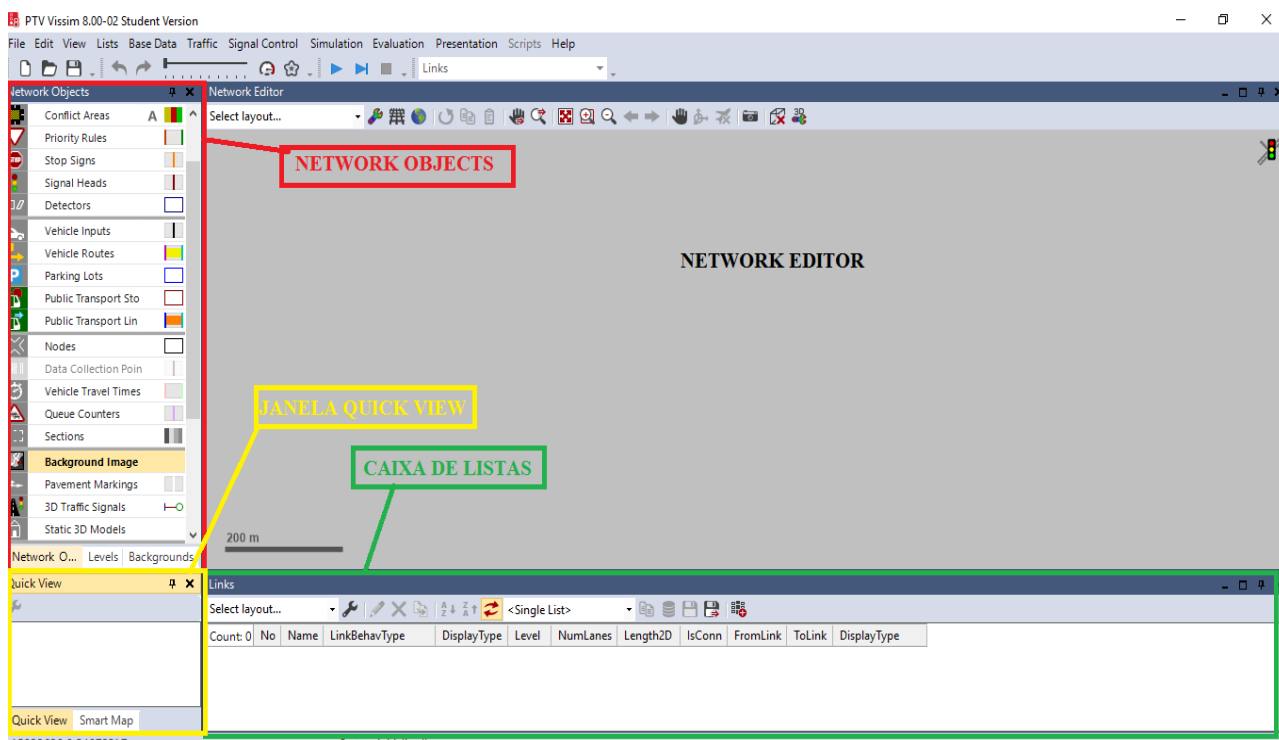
PTV Vissim 8.00-02 Student Version

File Edit View Lists Base Data Traffic Signal Control Simulation Evaluation Presentation Scripts Help

Links

Network Objects

Conflict Areas
Priority Rules
Stop Signs
Signal Heads
Detectors
Vehicle Inputs
Vehicle Routes
Parking Lots
Public Transport Sto
Public Transport Lin
Nodes
Data Collection Poin
Vehicle Travel Times
Queue Counters
Sections
Background Image
Pavement Markings
3D Traffic Signals
Static 3D Models

Network O... Levels Backgrounds

Network Editor

Select layout...

NETWORK OBJECTS

NETWORK EDITOR

JANELA QUICK VIEW

CAIXA DE LISTAS

200 m

Quick View

Quick View Smart Map

Links

Select layout...

<Single List>

| Count: 0 | No | Name | LinkBehavType | DisplayType | Level | NumLanes | Length2D | IsConn | FromLink | ToLink | DisplayType |
|---|---|---|---|---|---|---|---|---|---|---|---|